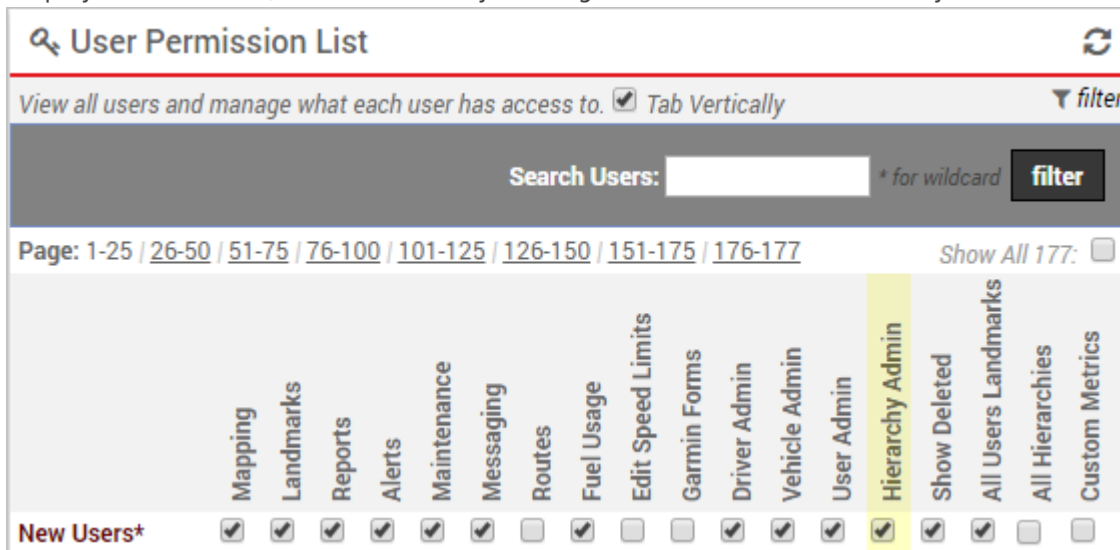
User Permission List

View all users and manage what each user has access to. Tab Vertically

filter

Search Users: * for wildcard filter

Page: 1-25 | 26-50 | 51-75 | 76-100 | 101-125 | 126-150 | 151-175 | 176-177

Show All 177:

| | Mapping | Landmarks | Reports | Alerts | Maintenance | Messaging | Routes | Fuel Usage | Edit Speed Limits | Garmin Forms | Driver Admin | Vehicle Admin | User Admin | Hierarchy Admin | Show Deleted | All Users Landmarks | All Hierarchies | Custom Metrics |
|---|---|---|---|---|---|---|---|---|---|---|---|---|---|---|---|---|---|---|
| New Users* | ✔ | ✔ | ✔ | ✔ | ✔ | ✔ | | ✔ | | | ✔ | ✔ | ✔ | ✔ | ✔ | ✔ | | |